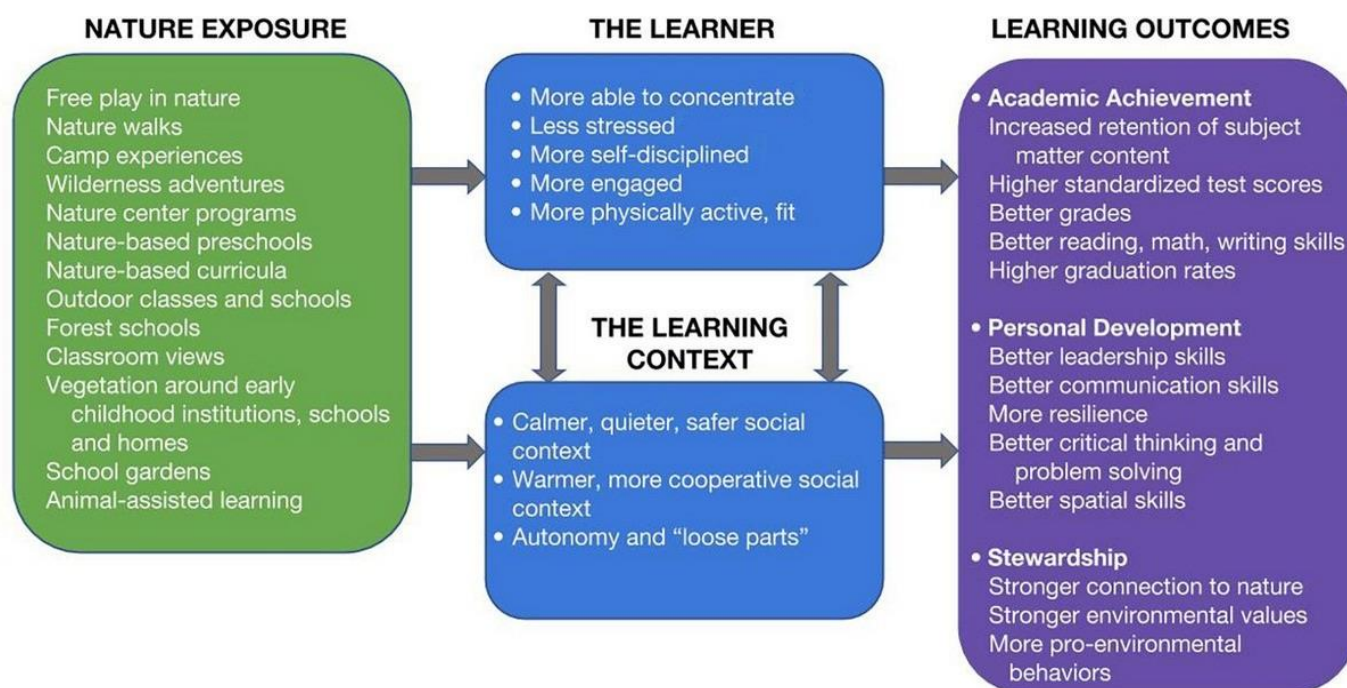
NATURE EXPOSURE

Free play in nature
Nature walks
Camp experiences
Wilderness adventures
Nature center programs
Nature-based preschools
Nature-based curricula
Outdoor classes and schools
Forest schools
Classroom views
Vegetation around early childhood institutions, schools and homes
School gardens
Animal-assisted learning

THE LEARNER

• More able to concentrate
• Less stressed
• More self-disciplined
• More engaged
• More physically active, fit

THE LEARNING CONTEXT

• Calmer, quieter, safer social context
• Warmer, more cooperative social context
• Autonomy and "loose parts"

LEARNING OUTCOMES

• Academic Achievement
Increased retention of subject matter content
Higher standardized test scores
Better grades
Better reading, math, writing skills
Higher graduation rates

• Personal Development
Better leadership skills
Better communication skills
More resilience
Better critical thinking and problem solving
Better spatial skills

• Stewardship
Stronger connection to nature
Stronger environmental values
More pro-environmental behaviors